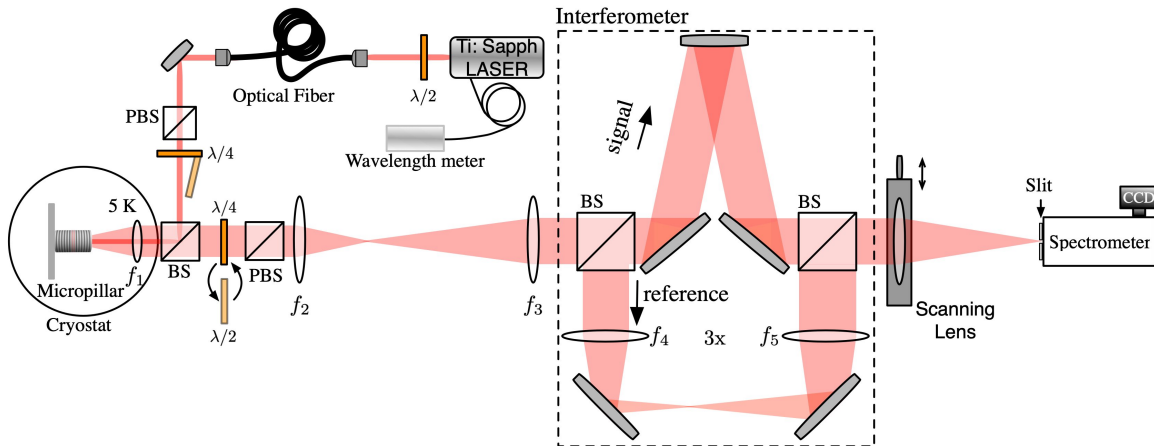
Interferometer

Optical Fiber

$\lambda/2$

Ti: Sapph LASER

PBS

$\lambda/4$

Wavelength meter

signal

5 K

$\lambda/4$

BS

BS

Slit

CCD

Spectrometer

$f_1$

BS

PBS

Micropillar

Cryostat

$\lambda/2$

$f_2$

$f_3$

reference

$f_4$

3x

$f_5$

Scanning Lens